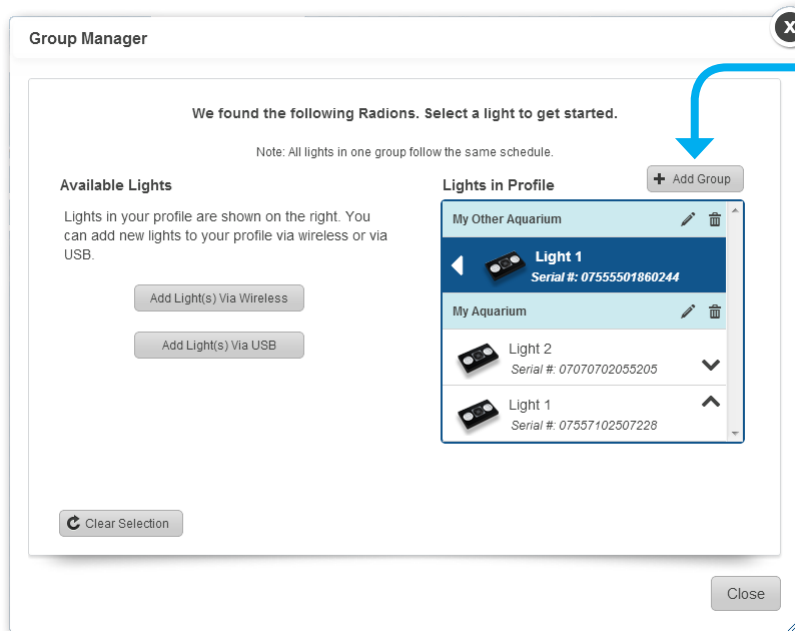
Group Manager

x

We found the following Radions. Select a light to get started.

Note: All lights in one group follow the same schedule.

Available Lights

Lights in your profile are shown on the right. You can add new lights to your profile via wireless or via USB.

Add Light(s) Via Wireless

Add Light(s) Via USB

Lights in Profile

Add Group

My Other Aquarium

Light 1
Serial #: 07555501860244

My Aquarium

Light 2
Serial #: 07070702055205

Light 1
Serial #: 07557102507228

Clear Selection

Close